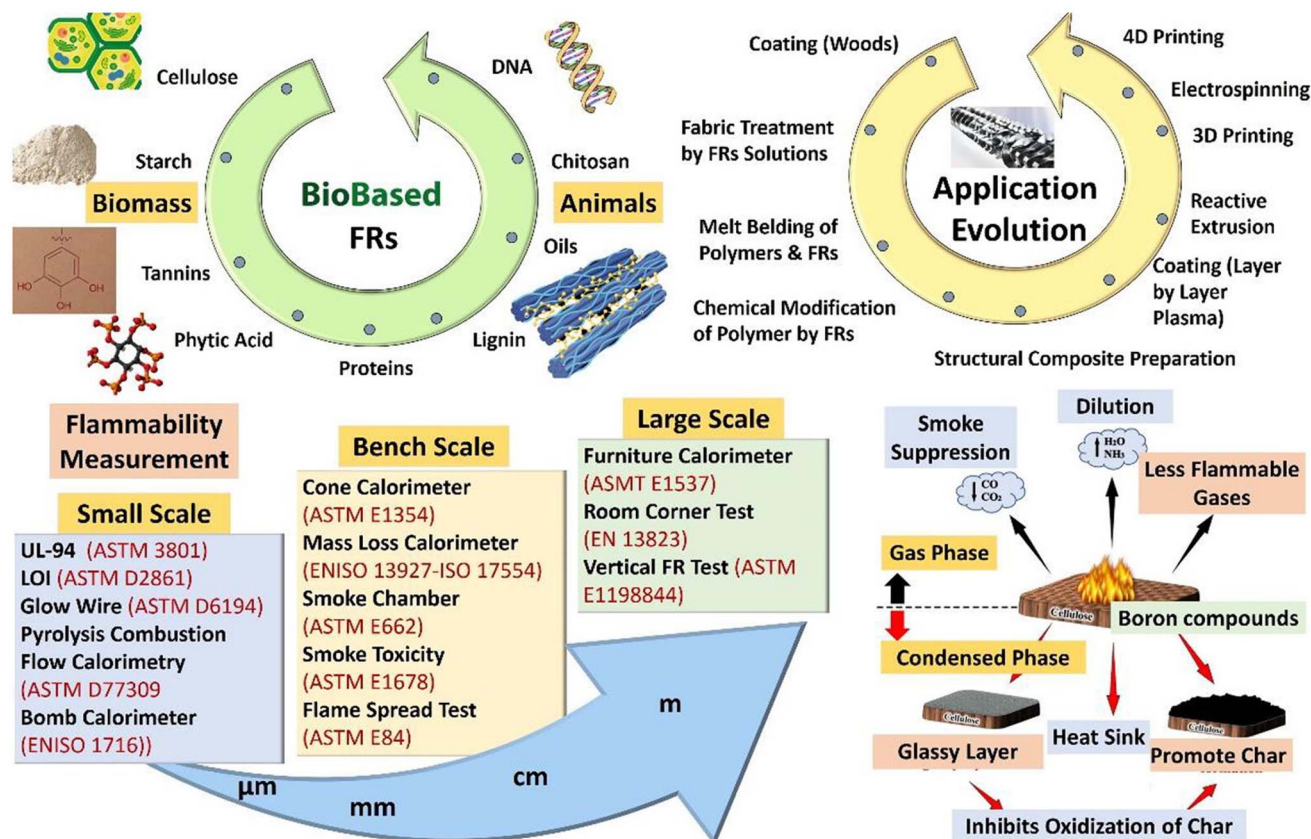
Cellulose

DNA

Starch

Chitosan

Biomass

BioBased FRs

Animals

Tannins

Oils

HO OH OH

Phytic Acid

Lignin

Proteins

Coating (Woods)

4D Printing

Electrospinning

Fabric Treatment by FRs Solutions

3D Printing

Application Evolution

Reactive Extrusion

Melt Belding of Polymers & FRs

Coating (Layer by Layer Plasma)

Chemical Modification of Polymer by FRs

Structural Composite Preparation

Flammability Measurement

Small Scale

UL-94 (ASTM 3801)
LOI (ASTM D2861)
Glow Wire (ASTM D6194)
Pyrolysis Combustion Flow Calorimetry (ASTM D77309
Bomb Calorimeter (ENISO 1716))

Bench Scale

Cone Calorimeter (ASTM E1354)
Mass Loss Calorimeter (ENISO 13927-ISO 17554)
Smoke Chamber (ASTM E662)
Smoke Toxicity (ASTM E1678)
Flame Spread Test (ASTM E84)

Large Scale

Furniture Calorimeter (ASMT E1537)
Room Corner Test (EN 13823)
Vertical FR Test (ASTM E1198844)

µm

mm

cm

m

Smoke Suppression

Dilution

$CO$ $CO_2$

$H_2O$ $NH_3$

Less Flammable Gases

Gas Phase

Cellulose

Boron compounds

Condensed Phase

Cellulose

Glassy Layer

Heat Sink

Promote Char

Inhibits Oxidization of Char